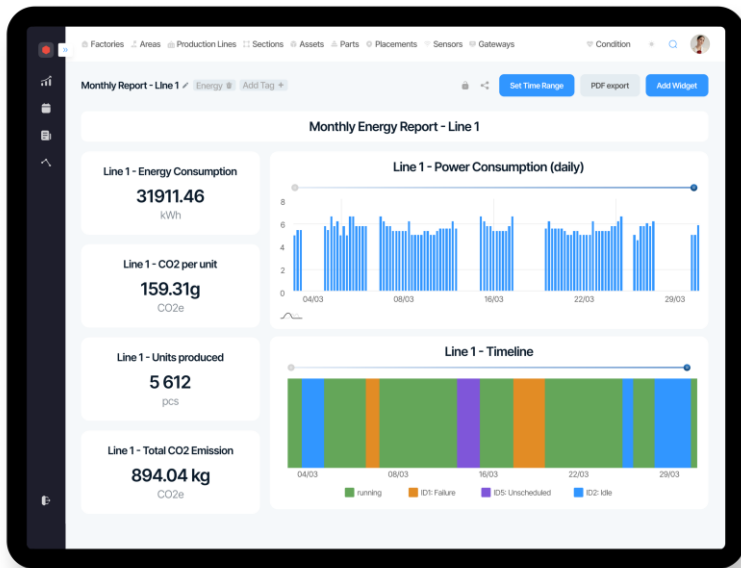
Factories Areas Production Lines Sections Assets Parts Placements Sensors Gateways Condition

Monthly Report - Line 1 Energy Add Tag +

Set Time Range PDF export Add Widget

Monthly Energy Report - Line 1

Line 1 - Energy Consumption
31911.46
kWh

Line 1 - CO2 per unit
159.31g
CO2e

Line 1 - Units produced
5 612
pcs

Line 1 - Total CO2 Emission
894.04 kg
CO2e

Line 1 - Power Consumption (daily)

8
6
4
2
0
04/03 08/03 16/03 22/03 29/03

Line 1 - Timeline

04/03 08/03 16/03 22/03 29/03

running ID1: Failure ID5: Unscheduled ID2: Idle